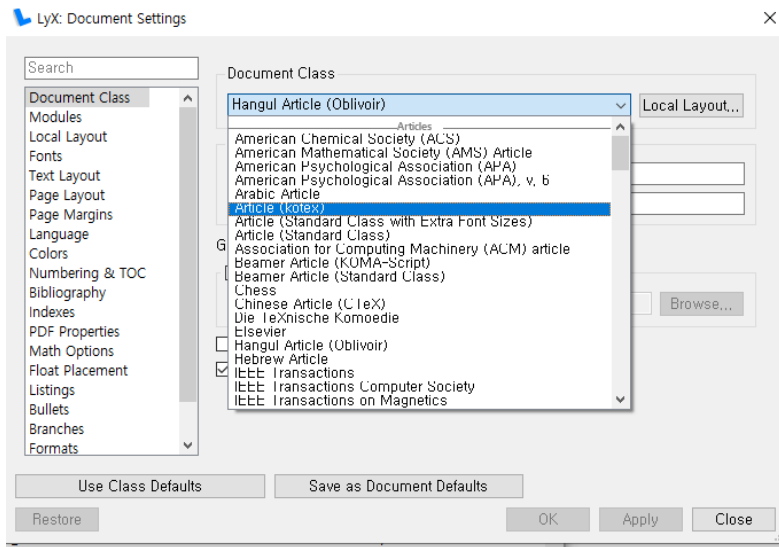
LyX: Document Settings

Search

Document Class
Modules
Local Layout
Fonts
Text Layout
Page Layout
Page Margins
Language
Colors
Numbering & TOC
Bibliography
Indexes
PDF Properties
Math Options
Float Placement
Listings
Bullets
Branches
Formats

Document Class

Hangul Article (Oblivoir)

Local Layout...

Articles
American Chemical Society (ACS)
American Mathematical Society (AMS) Article
American Psychological Association (APA)
American Psychological Association (APA), v. 6
Arabic Article
Article (kotex)
Article (Standard Class with Extra Font Sizes)
Article (Standard Class)
Association for Computing Machinery (ACM) article
Beamer Article (KOMA-Script)
Beamer Article (Standard Class)
Chess
Chinese Article (CTeX)
Die TeXnische Komoedie
Elsevier
Hangul Article (Oblivoir)
Hebrew Article
IEEE Transactions
IEEE Transactions Computer Society
IEEE Transactions on Magnetics

G

Browse...

Use Class Defaults

Save as Document Defaults

Restore

OK

Apply

Close